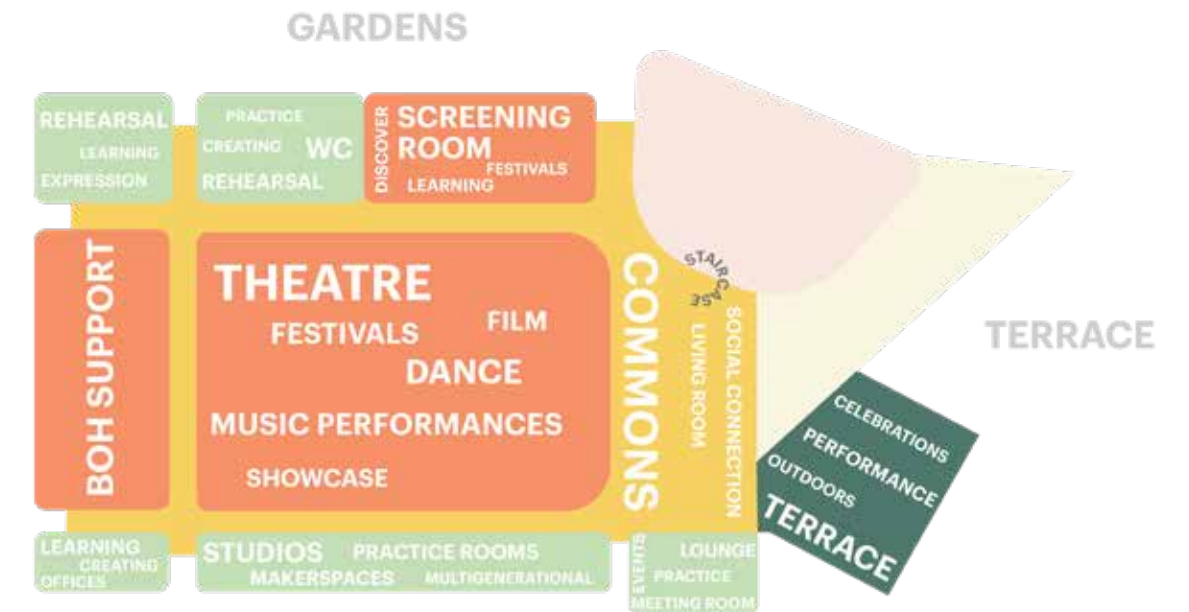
GARDENS

REHEARSAL
LEARNING
EXPRESSION

PRACTICE
CREATING WC
REHEARSAL

DISCOVER
SCREENING ROOM
FESTIVALS
LEARNING

STAIRCASE

TERRACE

BOH SUPPORT

THEATRE
FESTIVALS
FILM
DANCE
MUSIC PERFORMANCES
SHOWCASE

COMMONS
LIVING ROOM
SOCIAL CONNECTION

CELEBRATIONS
PERFORMANCE
OUTDOORS
TERRACE

LEARNING
CREATING
OFFICES

STUDIOS PRACTICE ROOMS
MAKERSPACES MULTIGENERATIONAL

EVENTS
LOUNGE
PRACTICE
MEETING ROOM